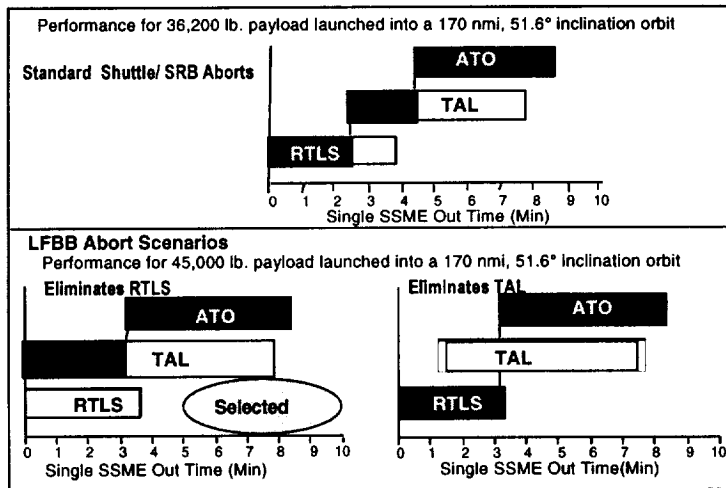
Performance for 36,200 lb. payload launched into a 170 nmi, 51.6° inclination orbit

Standard Shuttle/ SRB Aborts

ATO

TAL

RTLS

0 1 2 3 4 5 6 7 8 9 10
Single SSME Out Time (Min)

LFBB Abort Scenarios
Performance for 45,000 lb. payload launched into a 170 nmi, 51.6° inclination orbit

Eliminates RTLS

ATO

TAL

RTLS

Selected

0 1 2 3 4 5 6 7 8 9 10
Single SSME Out Time (Min)

Eliminates TAL

ATO

TAL

RTLS

0 1 2 3 4 5 6 7 8 9 10
Single SSME Out Time(Min)